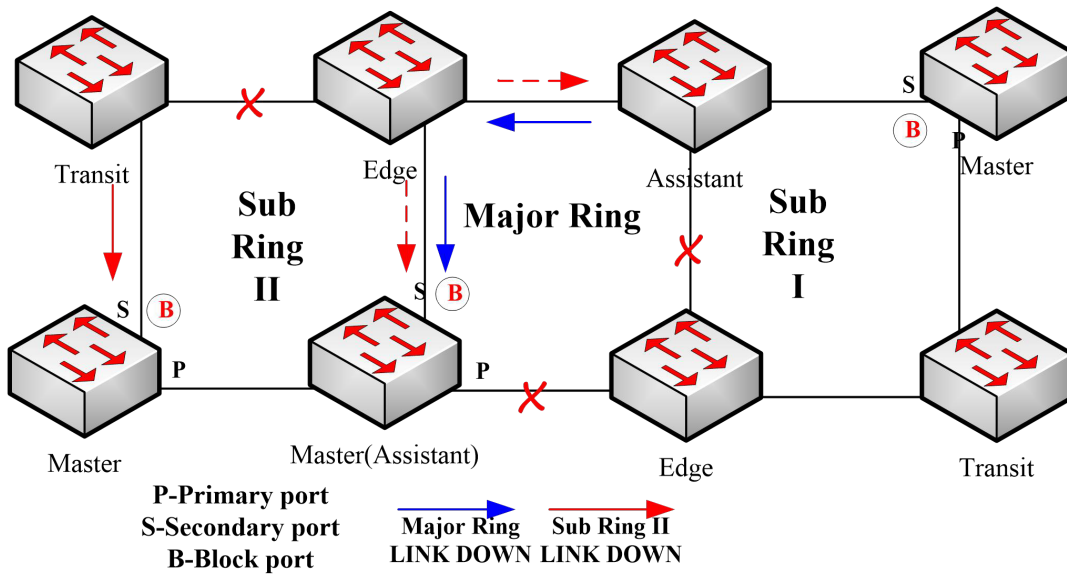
Transit

Edge

Assistant

S

B

P

Master

Sub Ring II

Major Ring

Sub Ring I

S

B

S

B

P

P

Master

Master(Assistant)

Edge

Transit

P-Primary port
S-Secondary port
B-Block port

Major Ring
LINK DOWN

Sub Ring II
LINK DOWN